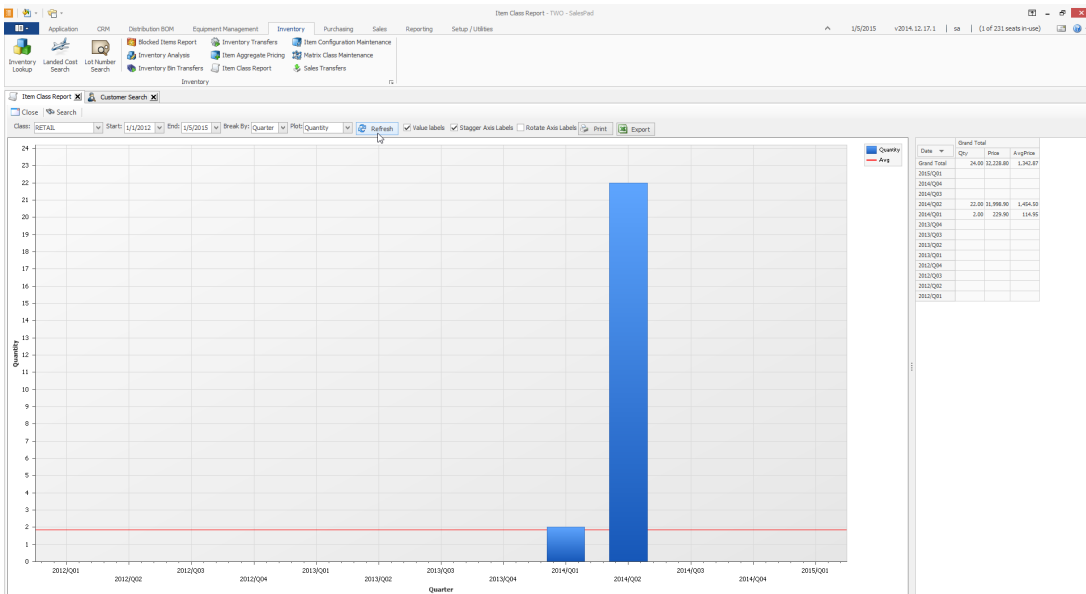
Item Class Report - TWO - SalesPad

Application CRM Distribution BOM Equipment Management Inventory Purchasing Sales Reporting Setup / Utilities

1/5/2015 v2014.12.17.1 | sa | (1 of 231 seats in-use)

Inventory Lookup
Landed Cost Search
Lot Number Search
Blocked Items Report
Inventory Analysis
Inventory Bin Transfers
Inventory Transfers
Item Aggregate Pricing
Item Class Report
Item Configuration Maintenance
Matrix Class Maintenance
Sales Transfers
Inventory

Item Class Report
Customer Search

Close
Search

Class: RETAIL Start: 1/1/2012 End: 1/5/2015 Break By: Quarter Plot: Quantity Refresh Value labels Stagger Axis Labels Rotate Axis Labels Print Export

24
23
22
21
20
19
18
17
16
15
14
13
12
11
10
9
8
7
6
5
4
3
2
1
0

Quantity

2012/Q01 2012/Q02 2012/Q03 2012/Q04 2013/Q01 2013/Q02 2013/Q03 2013/Q04 2014/Q01 2014/Q02 2014/Q03 2014/Q04 2015/Q01

Quarter

Quantity
Avg

| Date | Grand Total Qty | Price | AvgPrice |
|---|---|---|---|
| Grand Total | 24.00 | 32,228.80 | 1,342.87 |
| 2015/Q01 | | | |
| 2014/Q04 | | | |
| 2014/Q03 | | | |
| 2014/Q02 | 22.00 | 31,998.90 | 1,454.50 |
| 2014/Q01 | 2.00 | 229.90 | 114.95 |
| 2013/Q04 | | | |
| 2013/Q03 | | | |
| 2013/Q02 | | | |
| 2013/Q01 | | | |
| 2012/Q04 | | | |
| 2012/Q03 | | | |
| 2012/Q02 | | | |
| 2012/Q01 | | | |